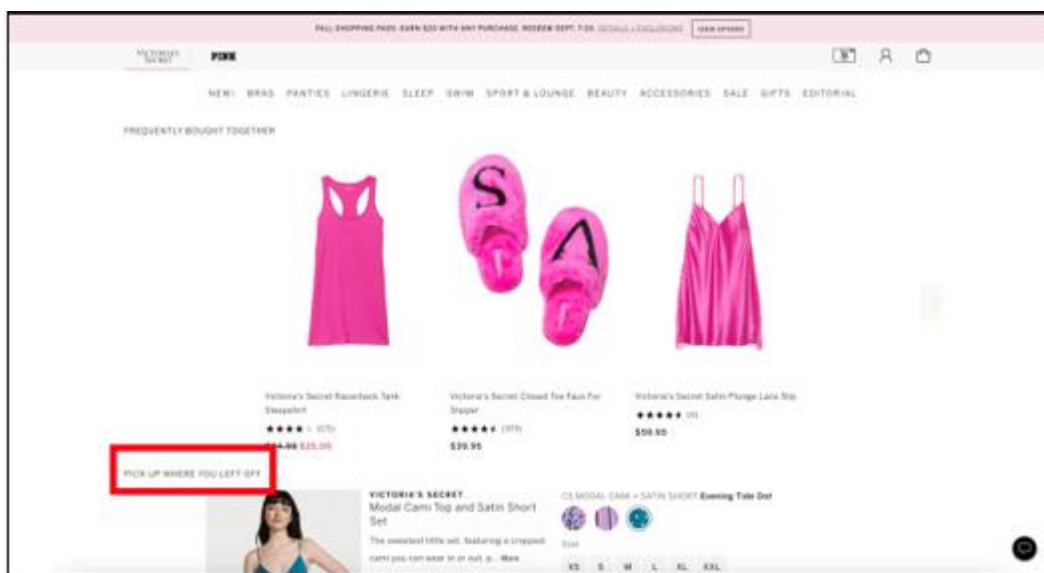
FALL SHOPPING PASS: EARN \$20 WITH ANY PURCHASE. REDEEM SEPT. 7-20. DETAILS + EXCLUSIONS VIEW OFFERS

VICTORIA'S SECRET PINK

NEW! BRAS PANTIES LINGERIE SLEEP SWIM SPORT & LOUNGE BEAUTY ACCESSORIES SALE GIFTS EDITORIAL

FREQUENTLY BOUGHT TOGETHER

Victoria's Secret Racerback Tank Sleepshirt
★★★★ (175)
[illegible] \$25.00

Victoria's Secret Closed Toe Faux Fur Slipper
★★★★★ (373)
\$39.95

Victoria's Secret Satin Plunge Lace Slip
★★★★★ (8)
\$59.95

PICK UP WHERE YOU LEFT OFF

VICTORIA'S SECRET
Modal Cami Top and Satin Short Set
The sweetest little set, featuring a cropped cami you can wear in or out, p... More

CS MODAL CAMI + SATIN SHORT Evening Tide Dot

Size
XS S M L XL XXL